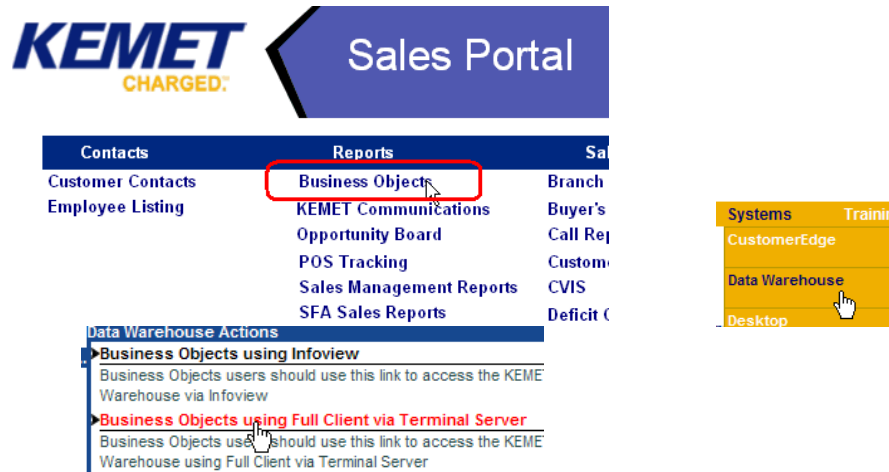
KEMET
CHARGED.

Sales Portal

Contacts
Customer Contacts
Employee Listing

Reports
Business Objects
KEMET Communications
Opportunity Board
POS Tracking
Sales Management Reports
SFA Sales Reports

Sa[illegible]
Branch
Buyer's
Call Rep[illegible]
Custom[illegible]
CVIS
Deficit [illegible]

Systems
Trainin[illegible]
CustomerEdge
Data Warehouse
Desktop

Data Warehouse Actions
Business Objects using Infoview
Business Objects users should use this link to access the KEME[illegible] Warehouse via Infoview
Business Objects using Full Client via Terminal Server
Business Objects us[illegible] should use this link to access the KEME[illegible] Warehouse using Full Client via Terminal Server